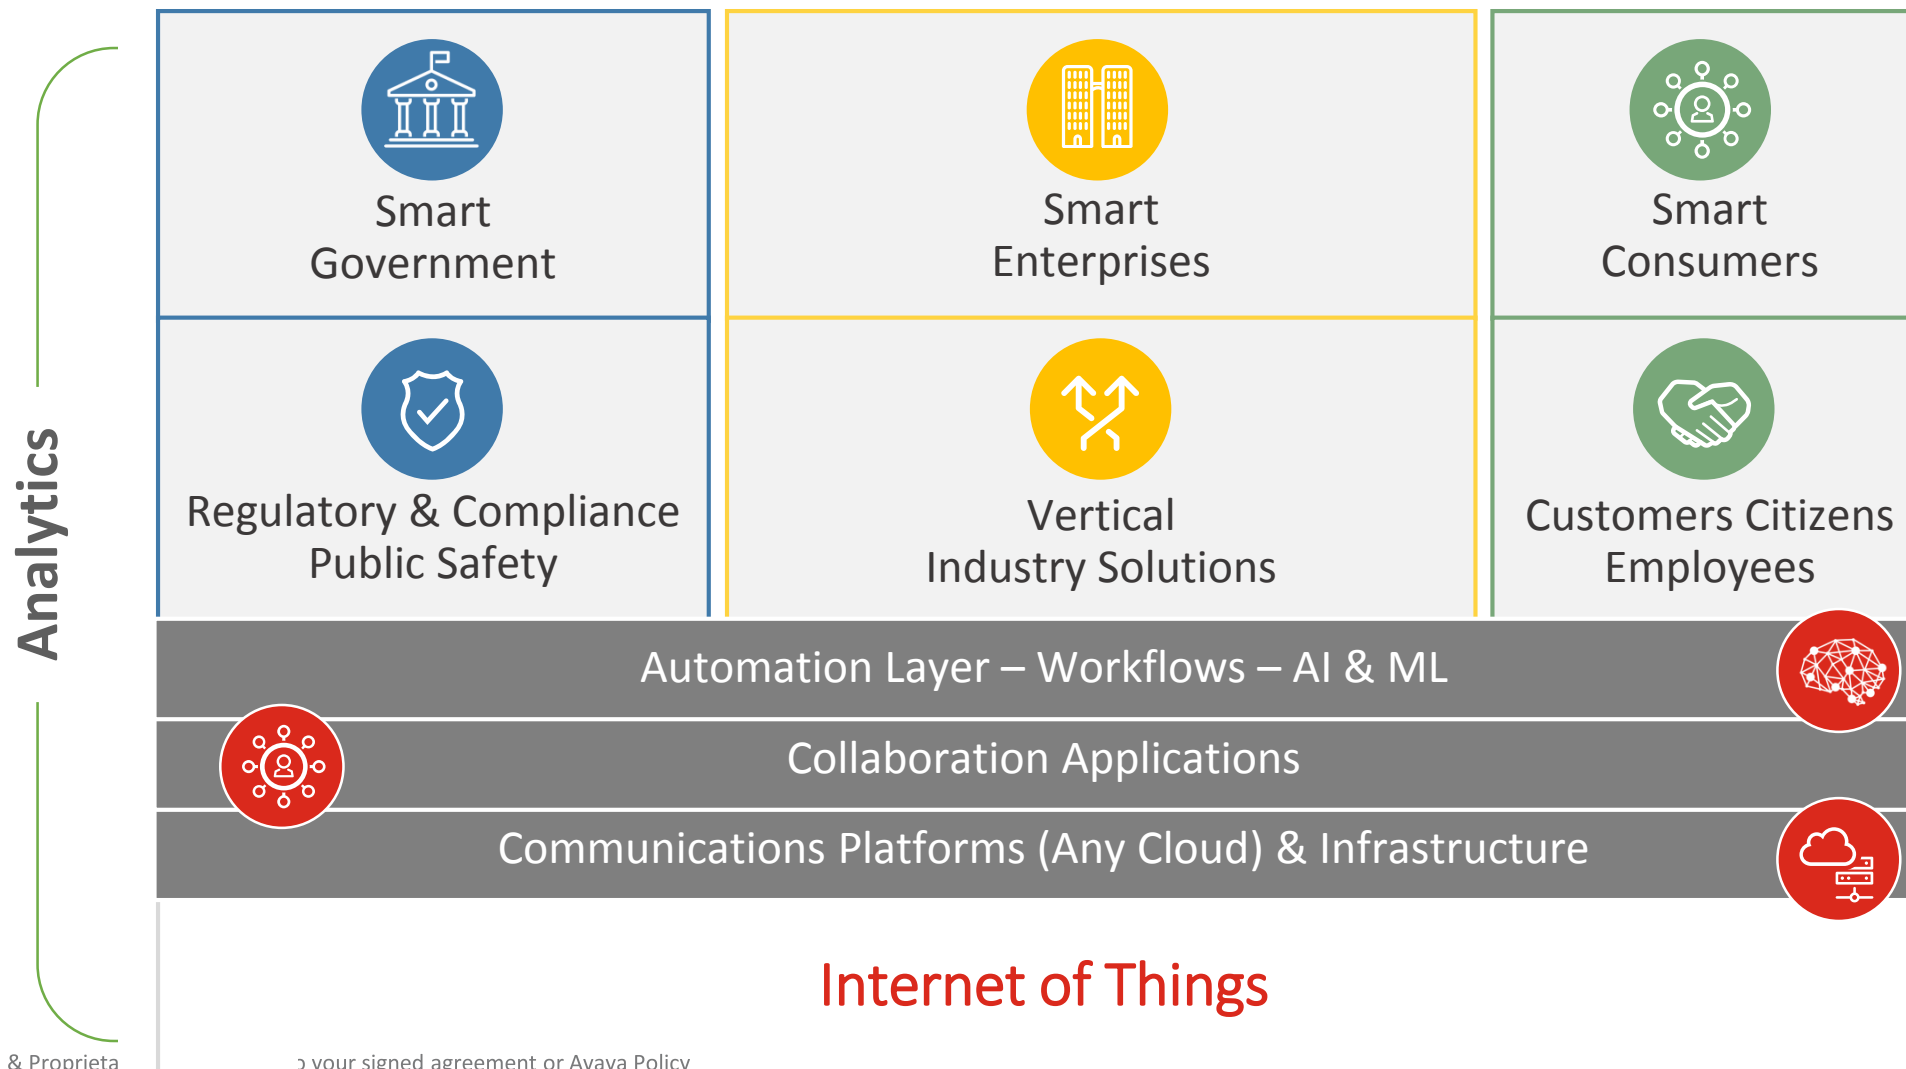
Analytics

Smart Government

Smart Enterprises

Smart Consumers

Regulatory & Compliance Public Safety

Vertical Industry Solutions

Customers Citizens Employees

Automation Layer – Workflows – AI & ML

Collaboration Applications

Communications Platforms (Any Cloud) & Infrastructure

Internet of Things

& Proprieta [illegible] your signed agreement or Avaya Policy